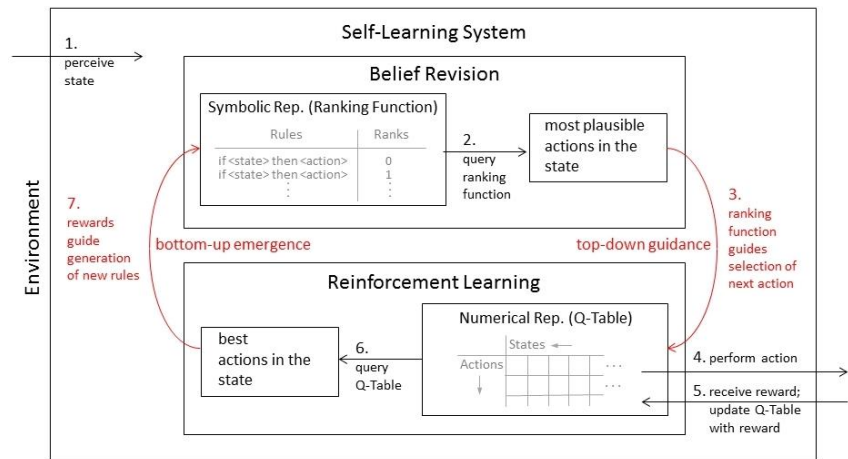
Self-Learning System

1. perceive state

Belief Revision

Symbolic Rep. (Ranking Function)

| Rules | Ranks |
|---|---|
| if <state> then <action> | 0 |
| if <state> then <action> | 1 |
| ⋮ | ⋮ |

2. query ranking function

most plausible actions in the state

3. ranking function guides selection of next action

top-down guidance

bottom-up emergence

7. rewards guide generation of new rules

Environment

Reinforcement Learning

Numerical Rep. (Q-Table)

States

Actions

4. perform action

5. receive reward; update Q-Table with reward

6. query Q-Table

best actions in the state